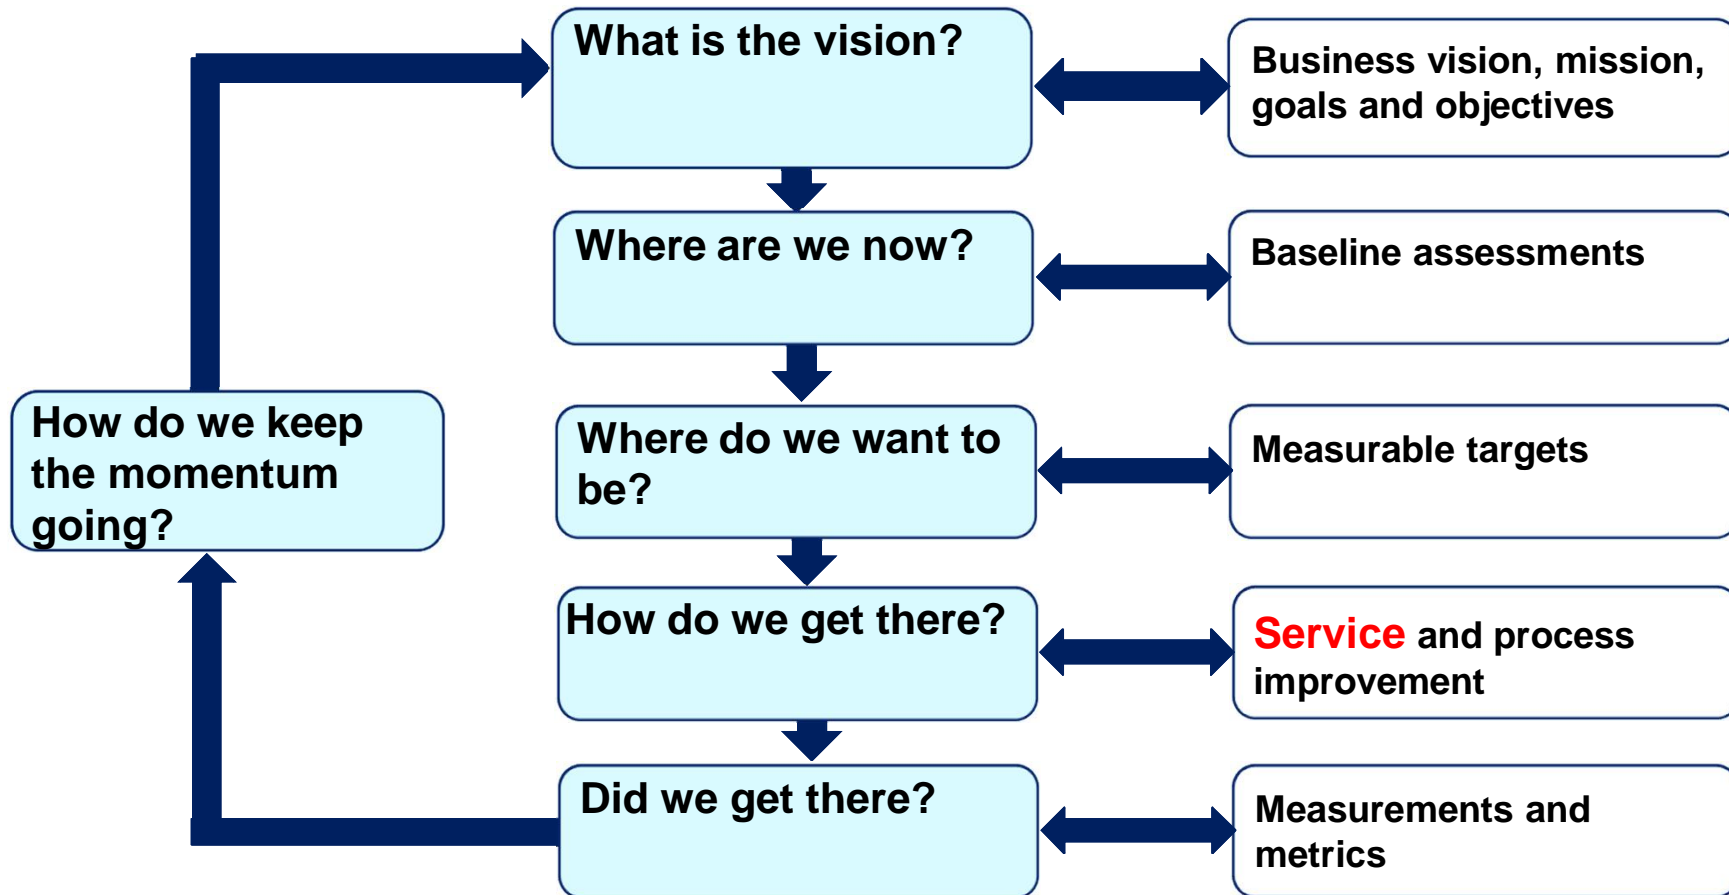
What is the vision?

Business vision, mission, goals and objectives

Where are we now?

Baseline assessments

How do we keep the momentum going?

Where do we want to be?

Measurable targets

How do we get there?

Service and process improvement

Did we get there?

Measurements and metrics